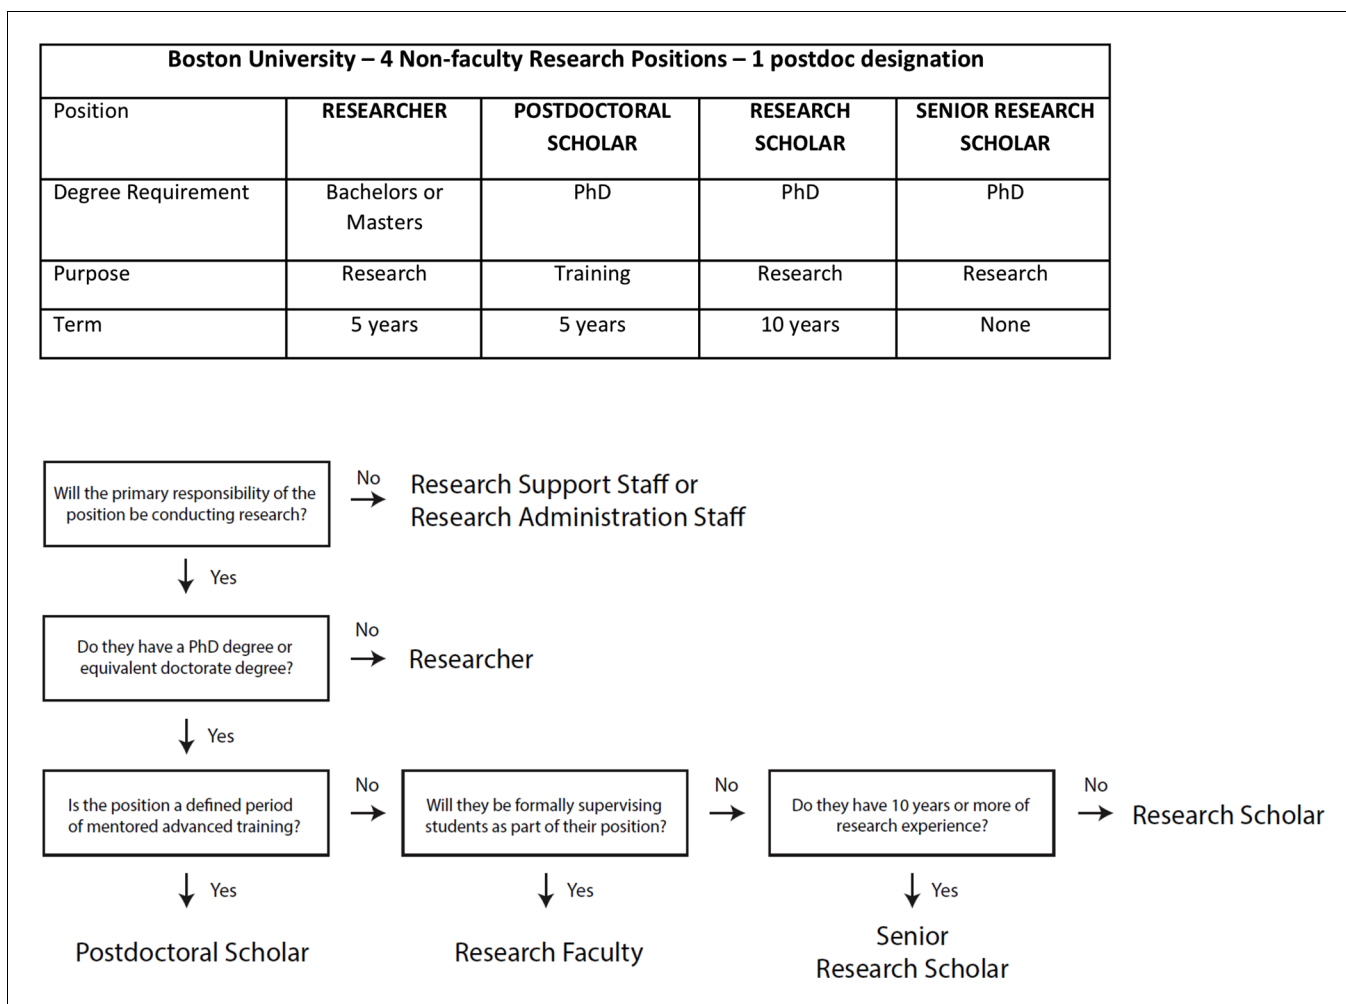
Boston University – 4 Non-faculty Research Positions – 1 postdoc designation

| Position | RESEARCHER | POSTDOCTORAL SCHOLAR | RESEARCH SCHOLAR | SENIOR RESEARCH SCHOLAR |
|---|---|---|---|---|
| Degree Requirement | Bachelors or Masters | PhD | PhD | PhD |
| Purpose | Research | Training | Research | Research |
| Term | 5 years | 5 years | 10 years | None |

Will the primary responsibility of the position be conducting research?

No → Research Support Staff or Research Administration Staff

↓ Yes

Do they have a PhD degree or equivalent doctorate degree?

No → Researcher

↓ Yes

Is the position a defined period of mentored advanced training?

No →

Will they be formally supervising students as part of their position?

No →

Do they have 10 years or more of research experience?

No → Research Scholar

↓ Yes

Postdoctoral Scholar

↓ Yes

Research Faculty

↓ Yes

Senior Research Scholar